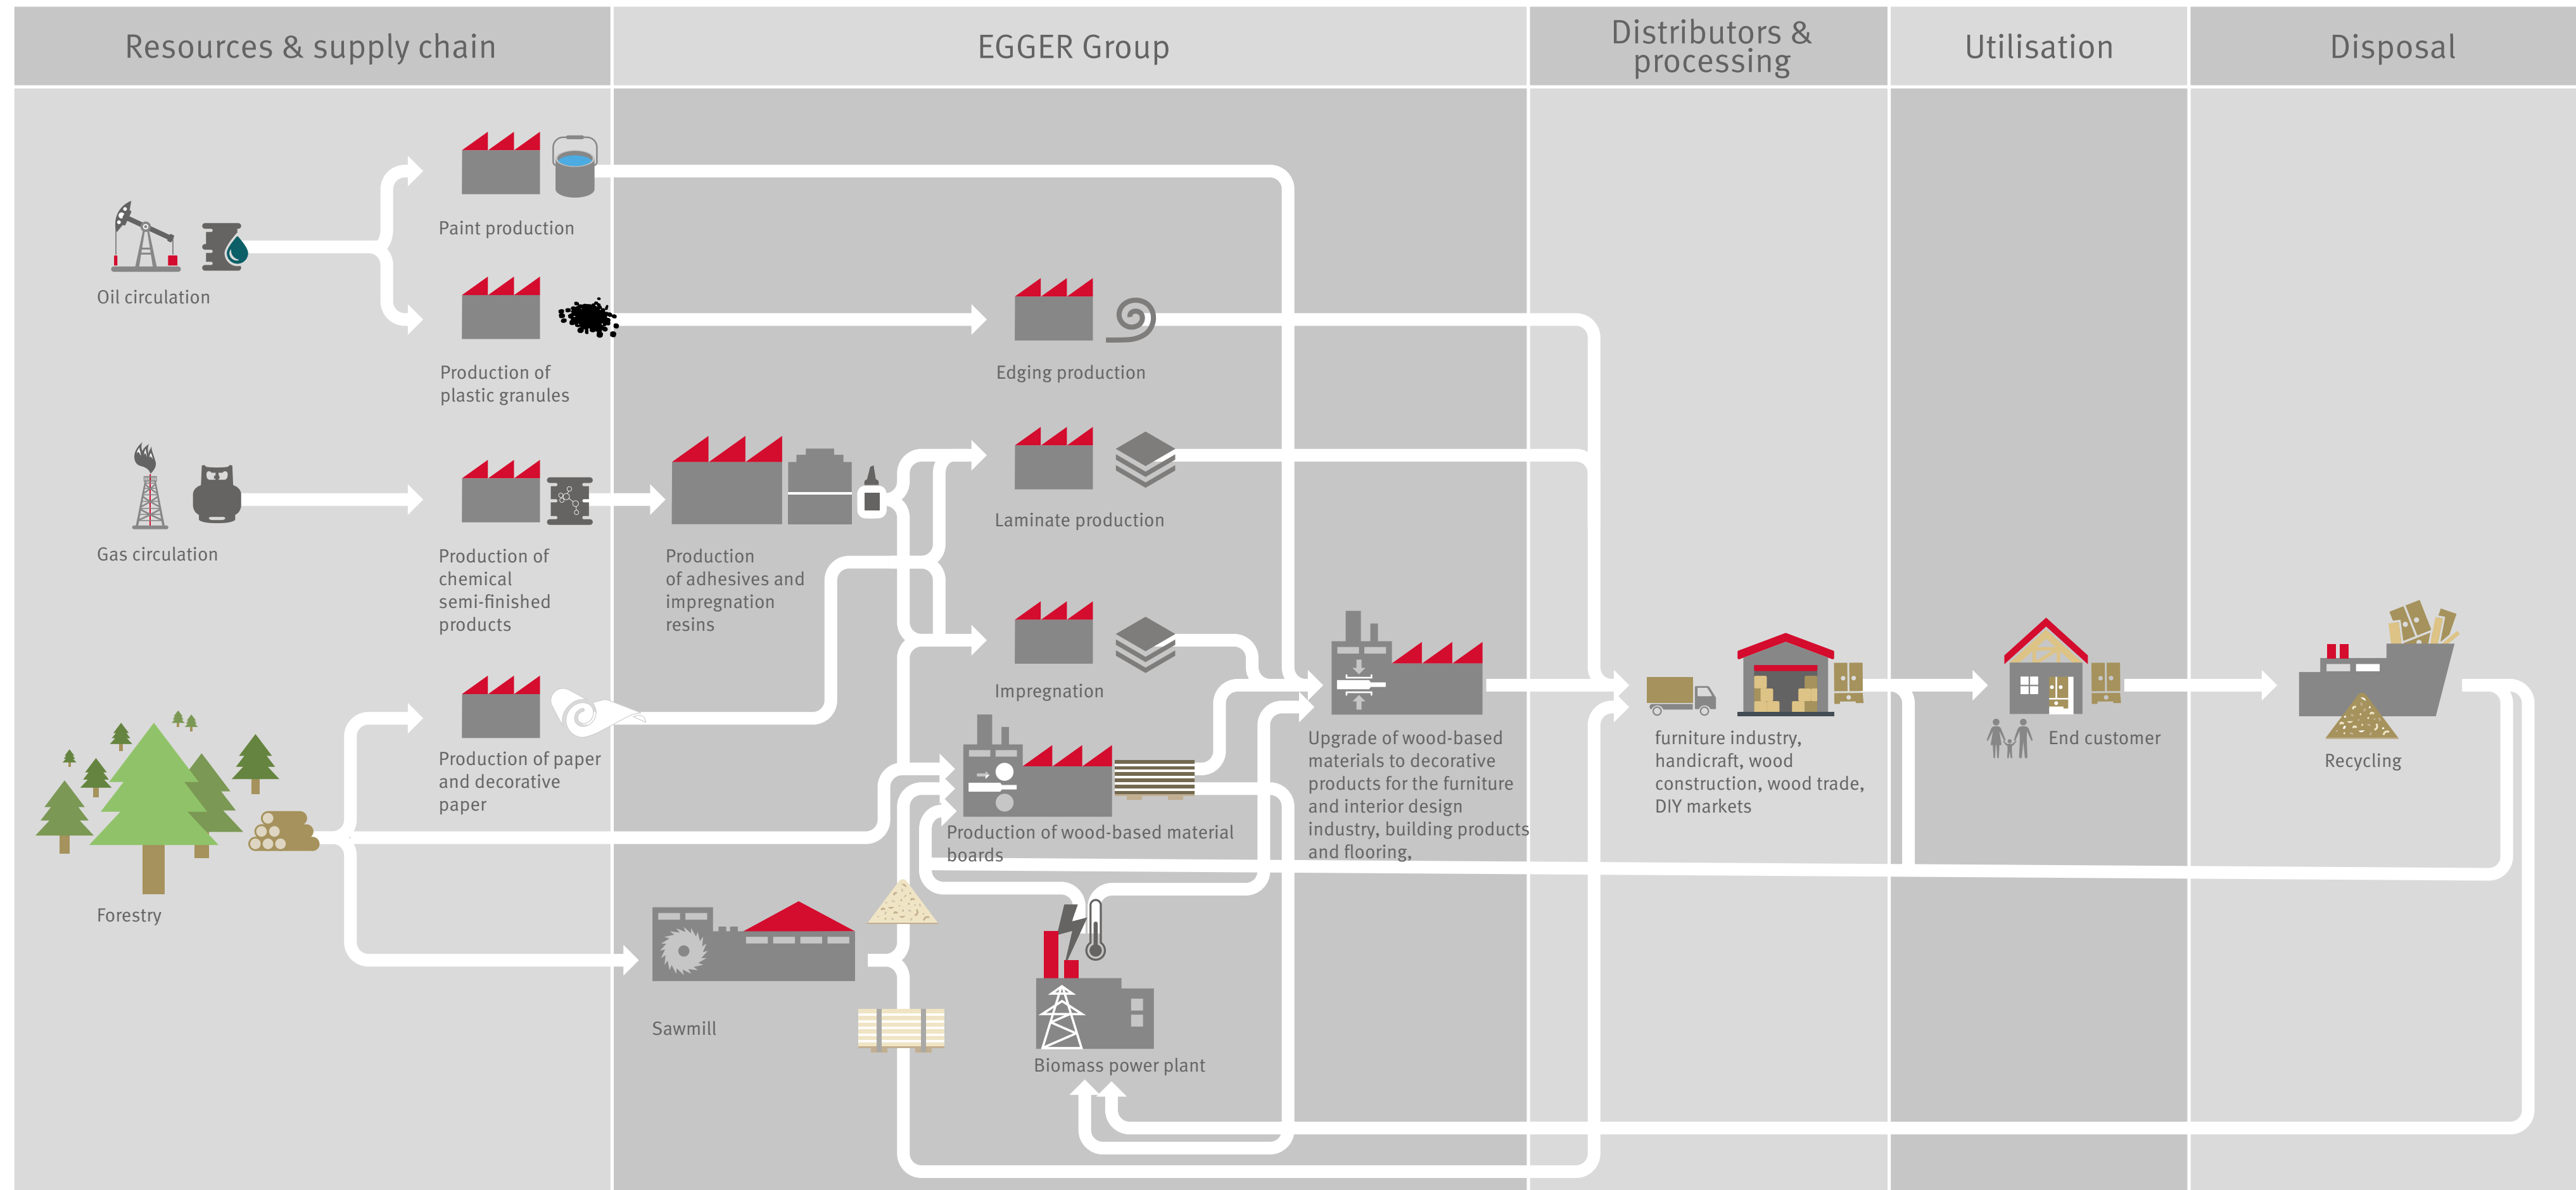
Resources & supply chain

EGGER Group

Distributors & processing

Utilisation

Disposal

Oil circulation

Paint production

Production of plastic granules

Edging production

Gas circulation

Production of chemical semi-finished products

Production of adhesives and impregnation resins

Laminate production

Impregnation

Forestry

Production of paper and decorative paper

Production of wood-based material boards

Upgrade of wood-based materials to decorative products for the furniture and interior design industry, building products and flooring,

furniture industry, handicraft, wood construction, wood trade, DIY markets

End customer

Recycling

Sawmill

Biomass power plant